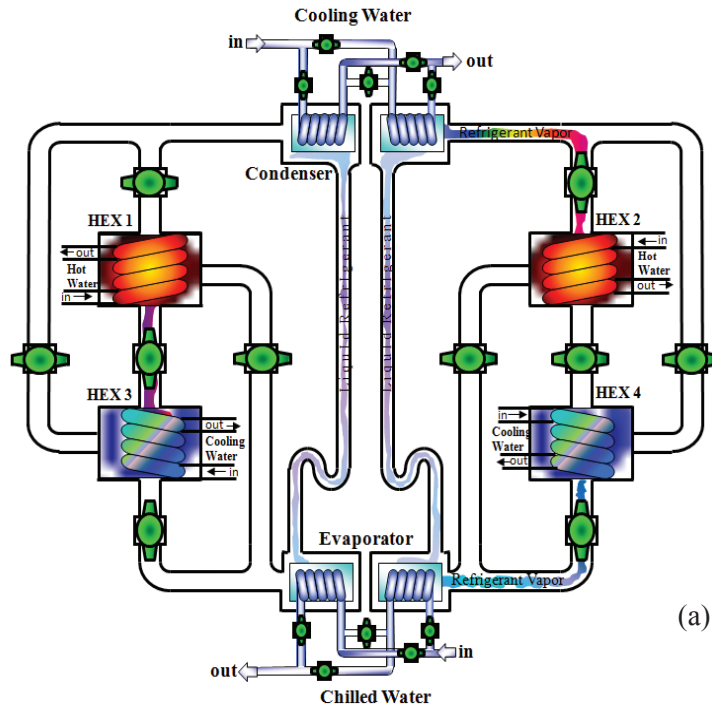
Cooling Water

in

out

Refrigerant Vapor

Condenser

HEX 1

out

Hot Water

in

HEX 2

in

Hot Water

out

Liquid Refrigerant

Liquid Refrigerant

HEX 3

out

Cooling Water

in

HEX 4

in

Cooling Water

out

Evaporator

Refrigerant Vapor

out

in

Chilled Water

(a)